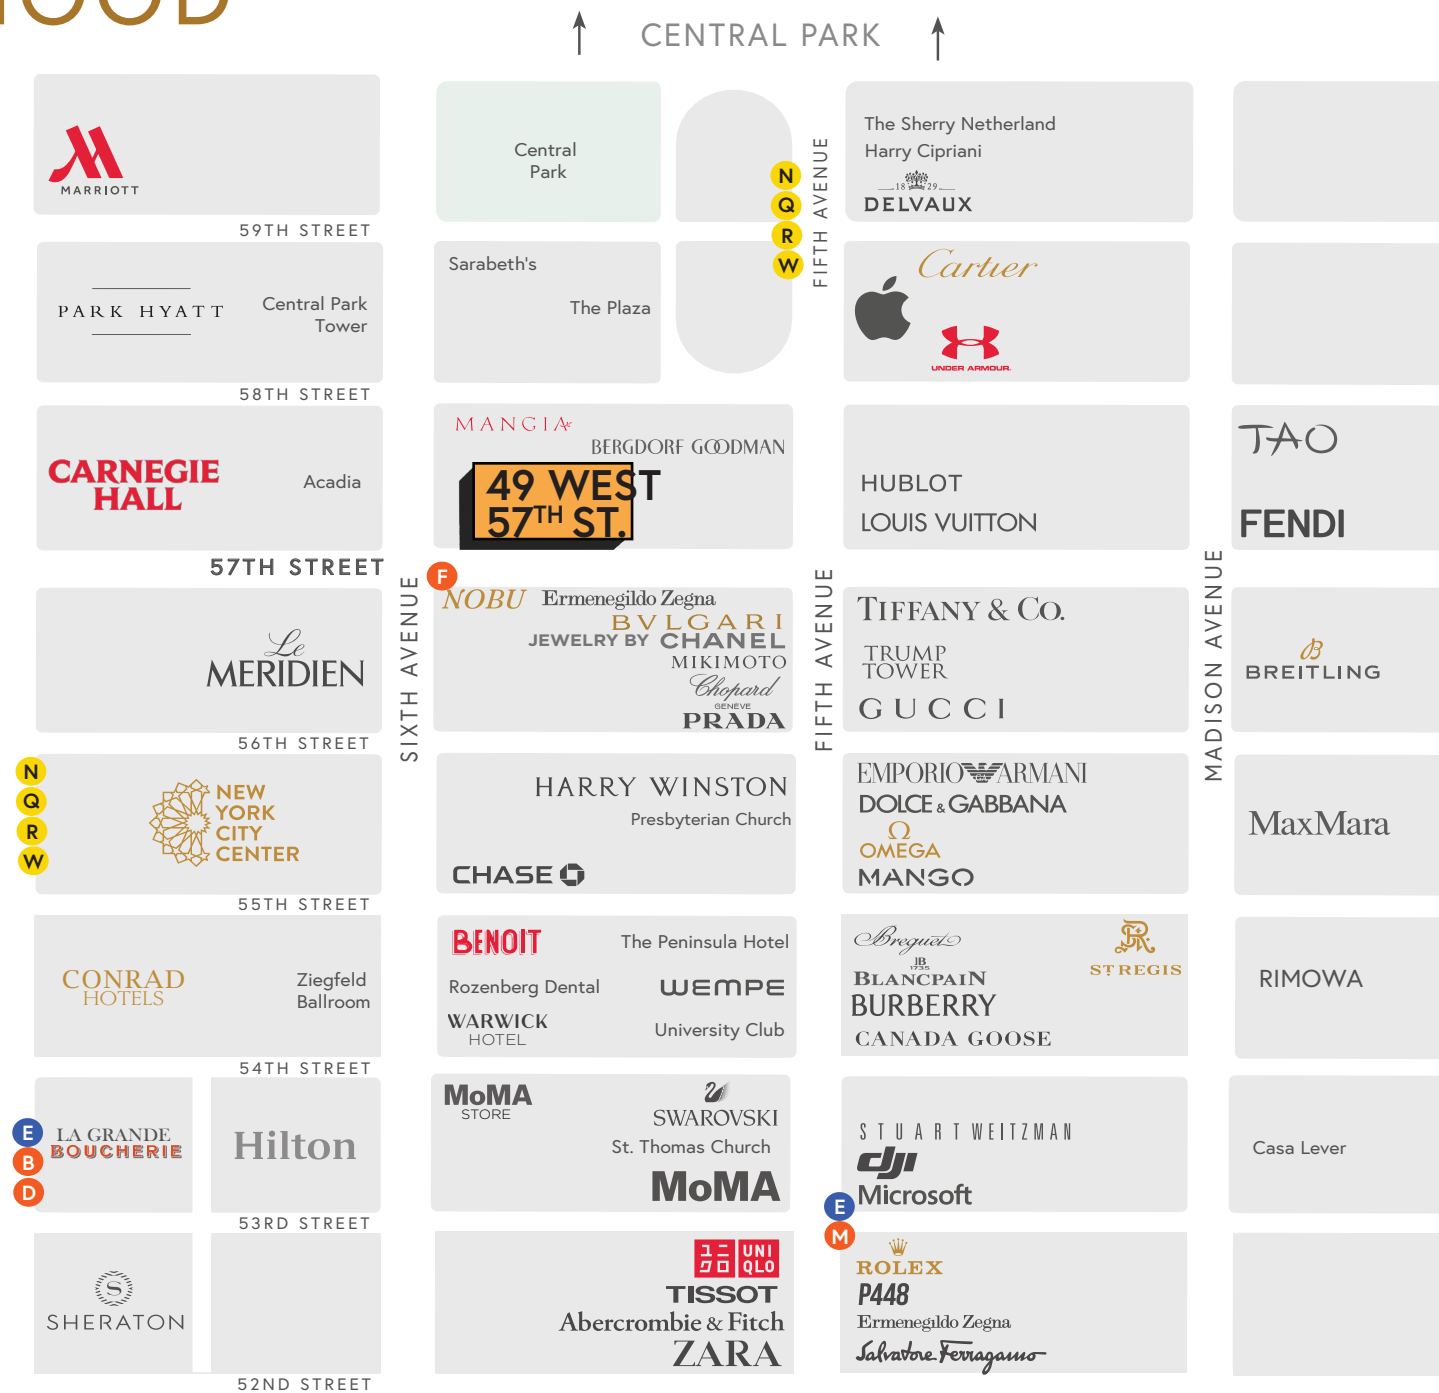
CENTRAL PARK

MARRIOTT

59TH STREET

PARK HYATT

Central Park Tower

58TH STREET

CARNEGIE HALL

Acadia

57TH STREET

Le MERIDIEN

56TH STREET

N Q R W

NEW YORK CITY CENTER

55TH STREET

CONRAD HOTELS

Ziegfeld Ballroom

54TH STREET

LA GRANDE BOUCHERIE

E B D

Hilton

53RD STREET

SHERATON

52ND STREET

SIXTH AVENUE

Central Park

Sarabeth's

The Plaza

MANGIA

BERGDORF GOODMAN

49 WEST 57TH ST.

F

NOBU

Ermenegildo Zegna

BVLGARI

JEWELRY BY CHANEL

MIKIMOTO

Chopard GENEVE

PRADA

HARRY WINSTON

Presbyterian Church

CHASE

BENOIT

The Peninsula Hotel

Rozenberg Dental

WEMPE

WARWICK HOTEL

University Club

MoMA STORE

SWAROVSKI

St. Thomas Church

MoMA

UNI QLO

TISSOT

Abercrombie & Fitch

ZARA

N Q R W

FIFTH AVENUE

The Sherry Netherland

Harry Cipriani

18 29

DELVAUX

Cartier

UNDER ARMOUR

HUBLOT

LOUIS VUITTON

TIFFANY & Co.

TRUMP TOWER

GUCCI

EMPORIO ARMANI

DOLCE & GABBANA

OMEGA

MANGO

Breguet

JB 1735

BLANCPAIN

BURBERRY

CANADA GOOSE

ST REGIS

STUART WEITZMAN

dji

Microsoft

E M

ROLEX

P448

Ermenegildo Zegna

Salvatore Ferragamo

FIFTH AVENUE

MADISON AVENUE

TAO

FENDI

BREITLING

MaxMara

RIMOWA

Casa Lever